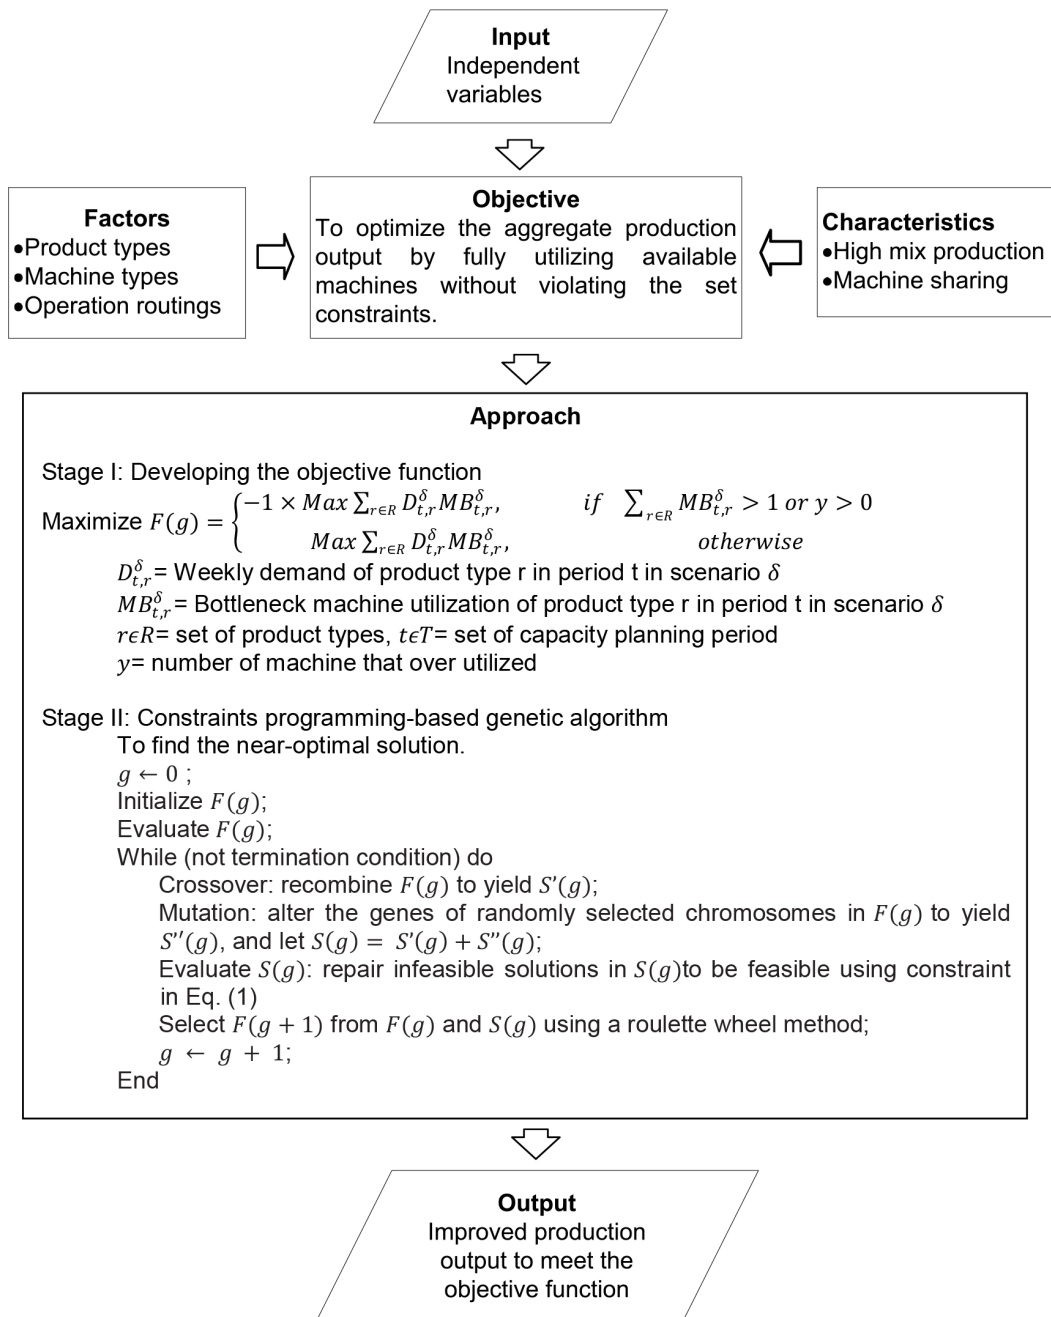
Input
Independent variables

Factors
•Product types
•Machine types
•Operation routings

Objective
To optimize the aggregate production output by fully utilizing available machines without violating the set constraints.

Characteristics
•High mix production
•Machine sharing

Approach

Stage I: Developing the objective function

Maximize $F(g) = \begin{cases} -1 \times Max \sum_{r \in R} D_{t,r}^{\delta} MB_{t,r}^{\delta}, & if \ \sum_{r \in R} MB_{t,r}^{\delta} > 1 \ or \ y > 0 \\ Max \sum_{r \in R} D_{t,r}^{\delta} MB_{t,r}^{\delta}, & otherwise \end{cases}$

$D_{t,r}^{\delta}$= Weekly demand of product type r in period t in scenario $\delta$

$MB_{t,r}^{\delta}$= Bottleneck machine utilization of product type r in period t in scenario $\delta$

$r \epsilon R$= set of product types, $t \epsilon T$= set of capacity planning period

$y$= number of machine that over utilized

Stage II: Constraints programming-based genetic algorithm

To find the near-optimal solution.

$g \leftarrow 0$ ;

Initialize $F(g)$;

Evaluate $F(g)$;

While (not termination condition) do

Crossover: recombine $F(g)$ to yield $S'(g)$;

Mutation: alter the genes of randomly selected chromosomes in $F(g)$ to yield $S''(g)$, and let $S(g) = S'(g) + S''(g)$;

Evaluate $S(g)$: repair infeasible solutions in $S(g)$to be feasible using constraint in Eq. (1)

Select $F(g+1)$ from $F(g)$ and $S(g)$ using a roulette wheel method;

$g \leftarrow g + 1$;

End

Output
Improved production output to meet the objective function